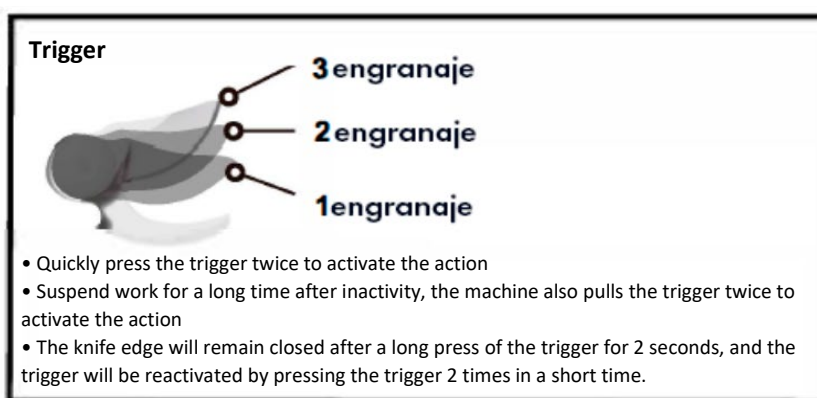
Trigger

3engranaje

2engranaje

1engranaje

• Quickly press the trigger twice to activate the action

• Suspend work for a long time after inactivity, the machine also pulls the trigger twice to activate the action

• The knife edge will remain closed after a long press of the trigger for 2 seconds, and the trigger will be reactivated by pressing the trigger 2 times in a short time.